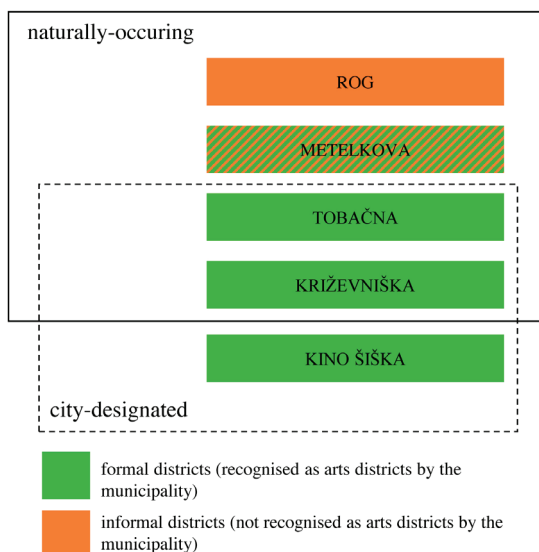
naturally-occuring

ROG

METELKOVA

TOBAČNA

KRIŽEVNIŠKA

KINO ŠIŠKA

city-designated

formal districts (recognised as arts districts by the municipality)

informal districts (not recognised as arts districts by the municipality)